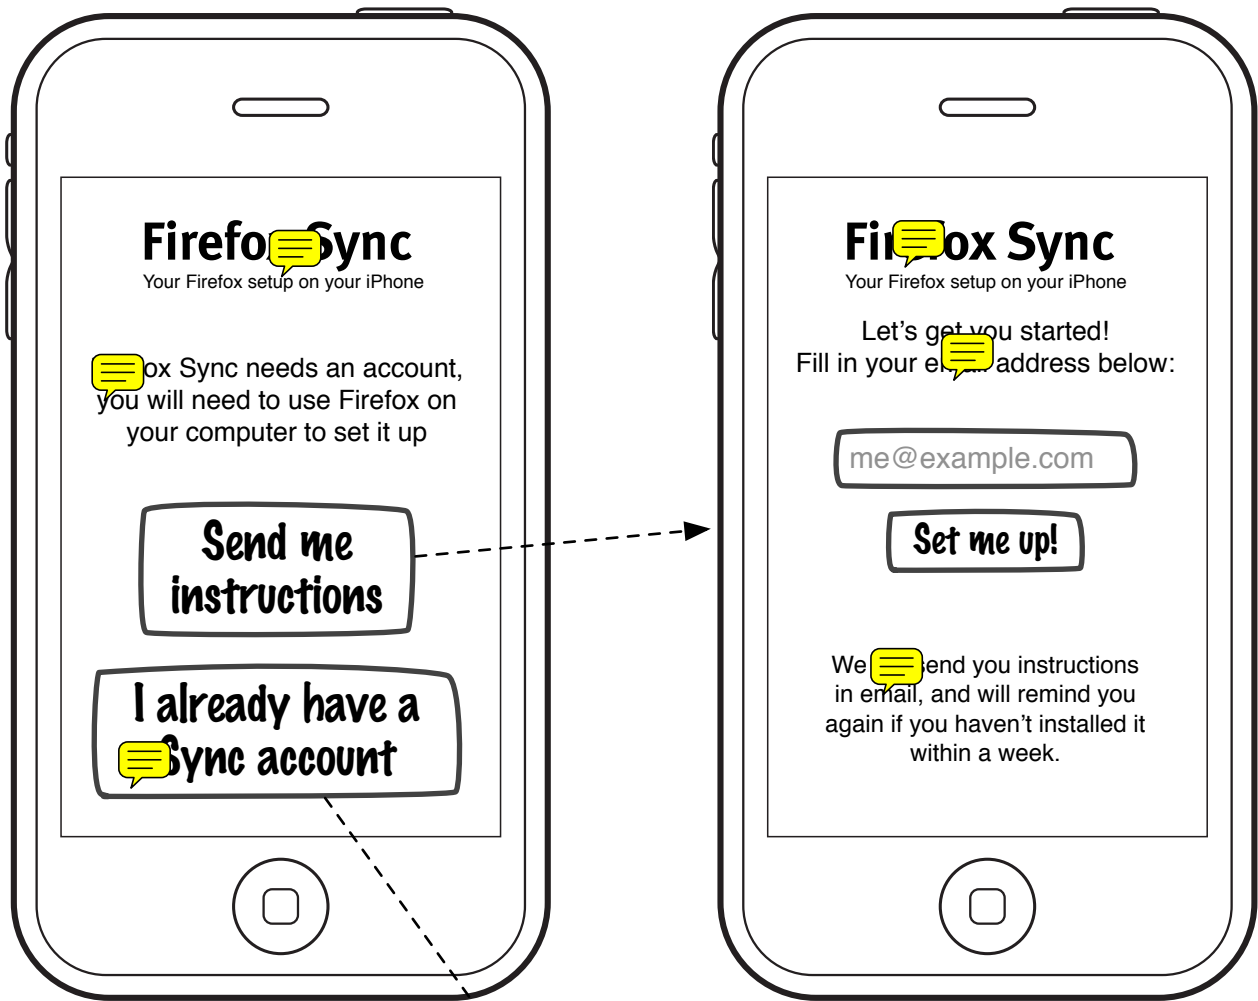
Firefo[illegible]Sync
Your Firefox setup on your iPhone

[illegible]ox Sync needs an account, you will need to use Firefox on your computer to set it up

Send me instructions

I already have a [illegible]ync account

Fi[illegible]ox Sync
Your Firefox setup on your iPhone

Let's g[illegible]u started!
Fill in your e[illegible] address below:

me@example.com

Set me up!

We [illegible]end you instructions in email, and will remind you again if you haven't installed it within a week.